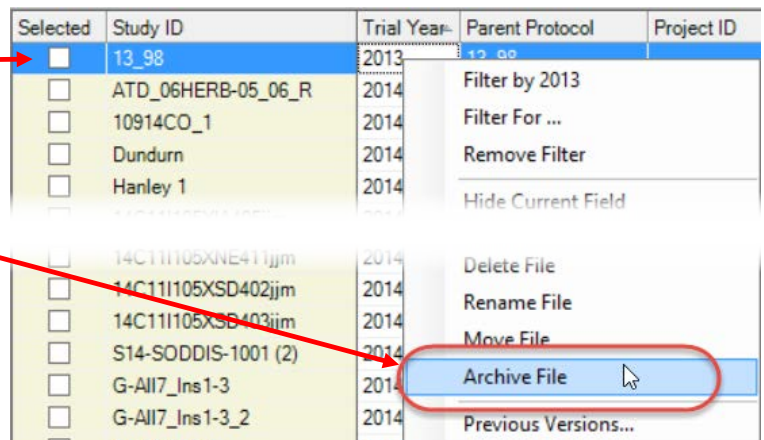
| Selected | Study ID | Trial Year | Parent Protocol | Project ID |
|---|---|---|---|---|
| ☐ | 13_98 | 2013 | 13_98 | |
| ☐ | ATD_06HERB-05_06_R | 2014 | | |
| ☐ | 10914CO_1 | 2014 | | |
| ☐ | Dundurn | 2014 | | |
| ☐ | Hanley 1 | 2014 | | |
| ☐ | 14C11I105XNE411jjm | 2014 | | |
| ☐ | 14C11I105XSD402jjm | 2014 | | |
| ☐ | 14C11I105XSD403jjm | 2014 | | |
| ☐ | S14-SODDIS-1001 (2) | 2014 | | |
| ☐ | G-All7_Ins1-3 | 2014 | | |
| ☐ | G-All7_Ins1-3_2 | 2014 | | |

Filter by 2013
Filter For ...
Remove Filter
Hide Current Field
Delete File
Rename File
Move File
Archive File
Previous Versions...